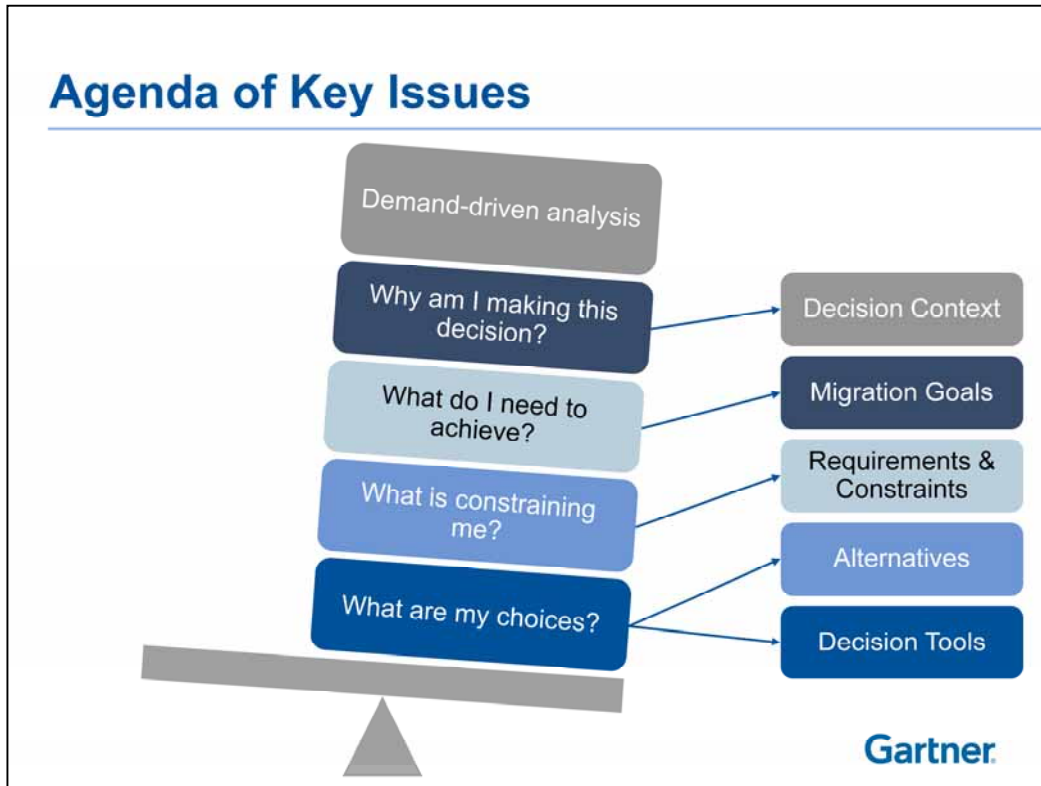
Agenda of Key Issues

Demand-driven analysis

Why am I making this decision?

What do I need to achieve?

What is constraining me?

What are my choices?

Decision Context

Migration Goals

Requirements & Constraints

Alternatives

Decision Tools

Gartner